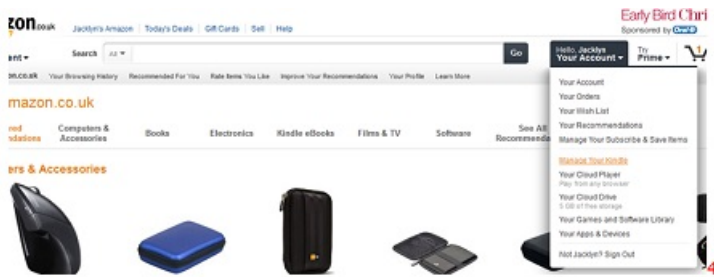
zon.co.uk Jacklyn's Amazon | Today's Deals | Gift Cards | Sell | Help

Early Bird Chri
Sponsored by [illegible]

ent ▾ Search All ▾ Go

Hello, Jacklyn
Your Account ▾

Try
Prime ▾

n.co.uk Your Browsing History Recommended For You Rate Items You Like Improve Your Recommendations Your Profile Learn More

mazon.co.uk

ed
ndations

Computers &
Accessories

Books

Electronics

Kindle eBooks

Films & TV

Software

See All
Recommenda

ers & Accessories

Your Account
Your Orders
Your Wish List
Your Recommendations
Manage Your Subscribe & Save Items
Manage Your Kindle
Your Cloud Player
Play from any browser
Your Cloud Drive
5 GB of free storage
Your Games and Software Library
Your Apps & Devices
Not Jacklyn? Sign Out